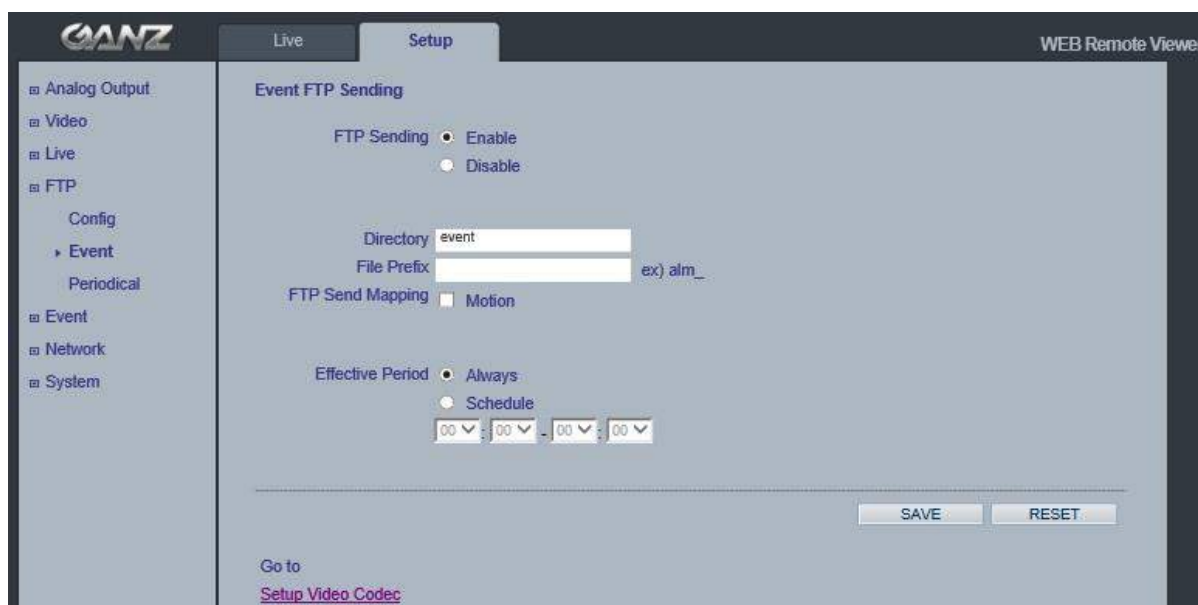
GANZ

Live
Setup

WEB Remote Viewe

Analog Output
Video
Live
FTP
Config
Event
Periodical
Event
Network
System

Event FTP Sending

FTP Sending
Enable
Disable

Directory event
File Prefix
ex) alm_
FTP Send Mapping
Motion

Effective Period
Always
Schedule
00 : 00 - 00 : 00

SAVE
RESET

Go to
Setup Video Codec